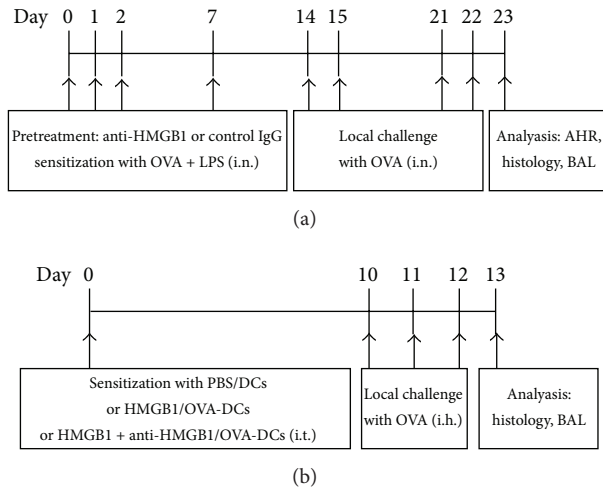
Day 0 1 2 7 14 15 21 22 23

Pretreatment: anti-HMGB1 or control IgG sensitization with OVA + LPS (i.n.)

Local challenge with OVA (i.n.)

Analyasis: AHR, histology, BAL

(a)

Day 0 10 11 12 13

Sensitization with PBS/DCs or HMGB1/OVA-DCs or HMGB1 + anti-HMGB1/OVA-DCs (i.t.)

Local challenge with OVA (i.h.)

Analyasis: histology, BAL

(b)